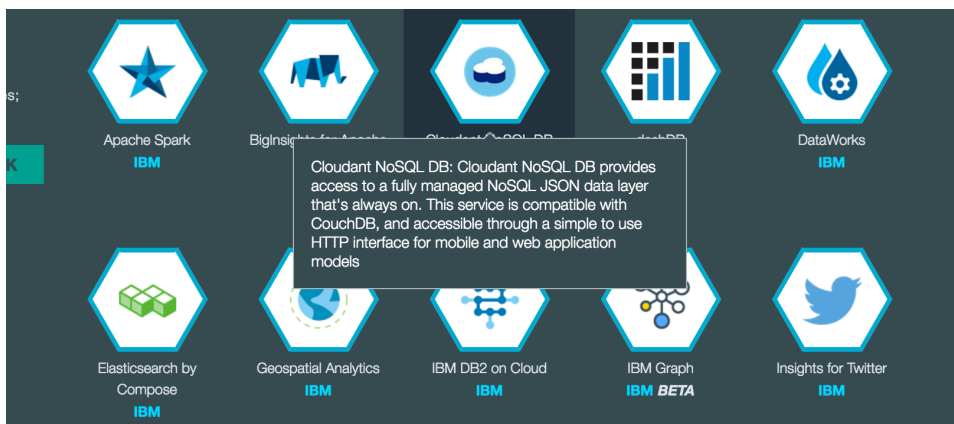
s;

K

Apache Spark
IBM

BigInsights for Apache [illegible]

Cloudant NoSQL DB

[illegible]dashDB

DataWorks
IBM

Cloudant NoSQL DB: Cloudant NoSQL DB provides access to a fully managed NoSQL JSON data layer that's always on. This service is compatible with CouchDB, and accessible through a simple to use HTTP interface for mobile and web application models

Elasticsearch by Compose
IBM

Geospatial Analytics
IBM

IBM DB2 on Cloud
IBM

IBM Graph
IBM BETA

Insights for Twitter
IBM